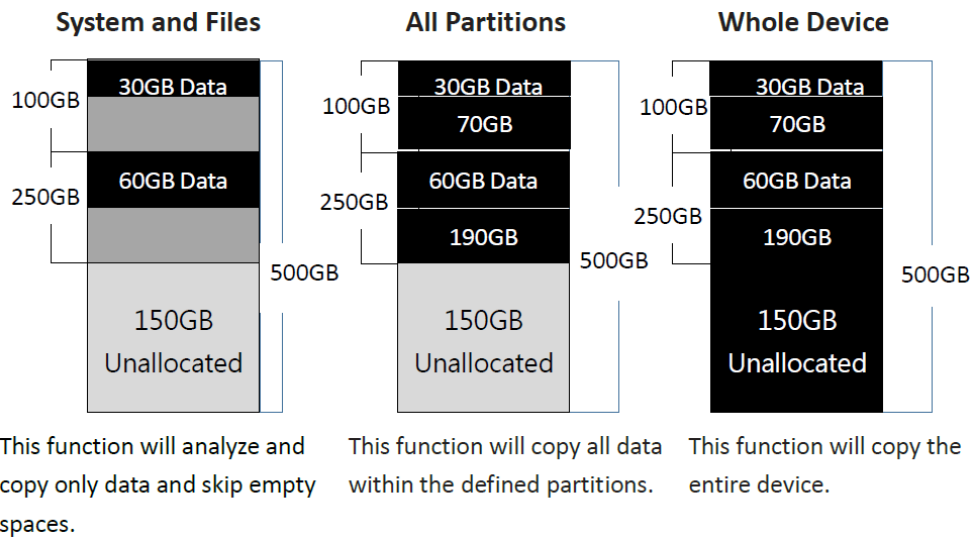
System and Files

100GB
30GB Data

250GB
60GB Data

500GB

150GB
Unallocated

This function will analyze and copy only data and skip empty spaces.

All Partitions

100GB
30GB Data
70GB

250GB
60GB Data
190GB

500GB

150GB
Unallocated

This function will copy all data within the defined partitions.

Whole Device

100GB
30GB Data
70GB

250GB
60GB Data
190GB

500GB

150GB
Unallocated

This function will copy the entire device.